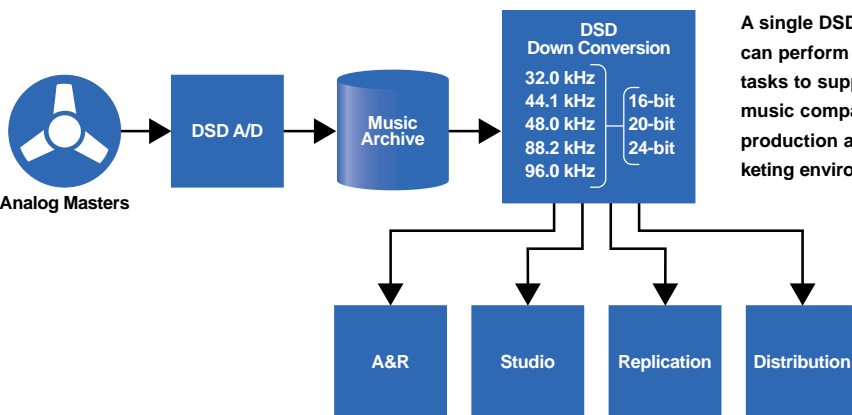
Analog Masters

DSD A/D

Music Archive

DSD
Down Conversion
32.0 kHz
44.1 kHz
48.0 kHz
88.2 kHz
96.0 kHz
16-bit
20-bit
24-bit

A single DSD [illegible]
can perform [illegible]
tasks to supp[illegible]
music compa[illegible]
production a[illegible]
keting enviro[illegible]

A&R

Studio

Replication

Distribution